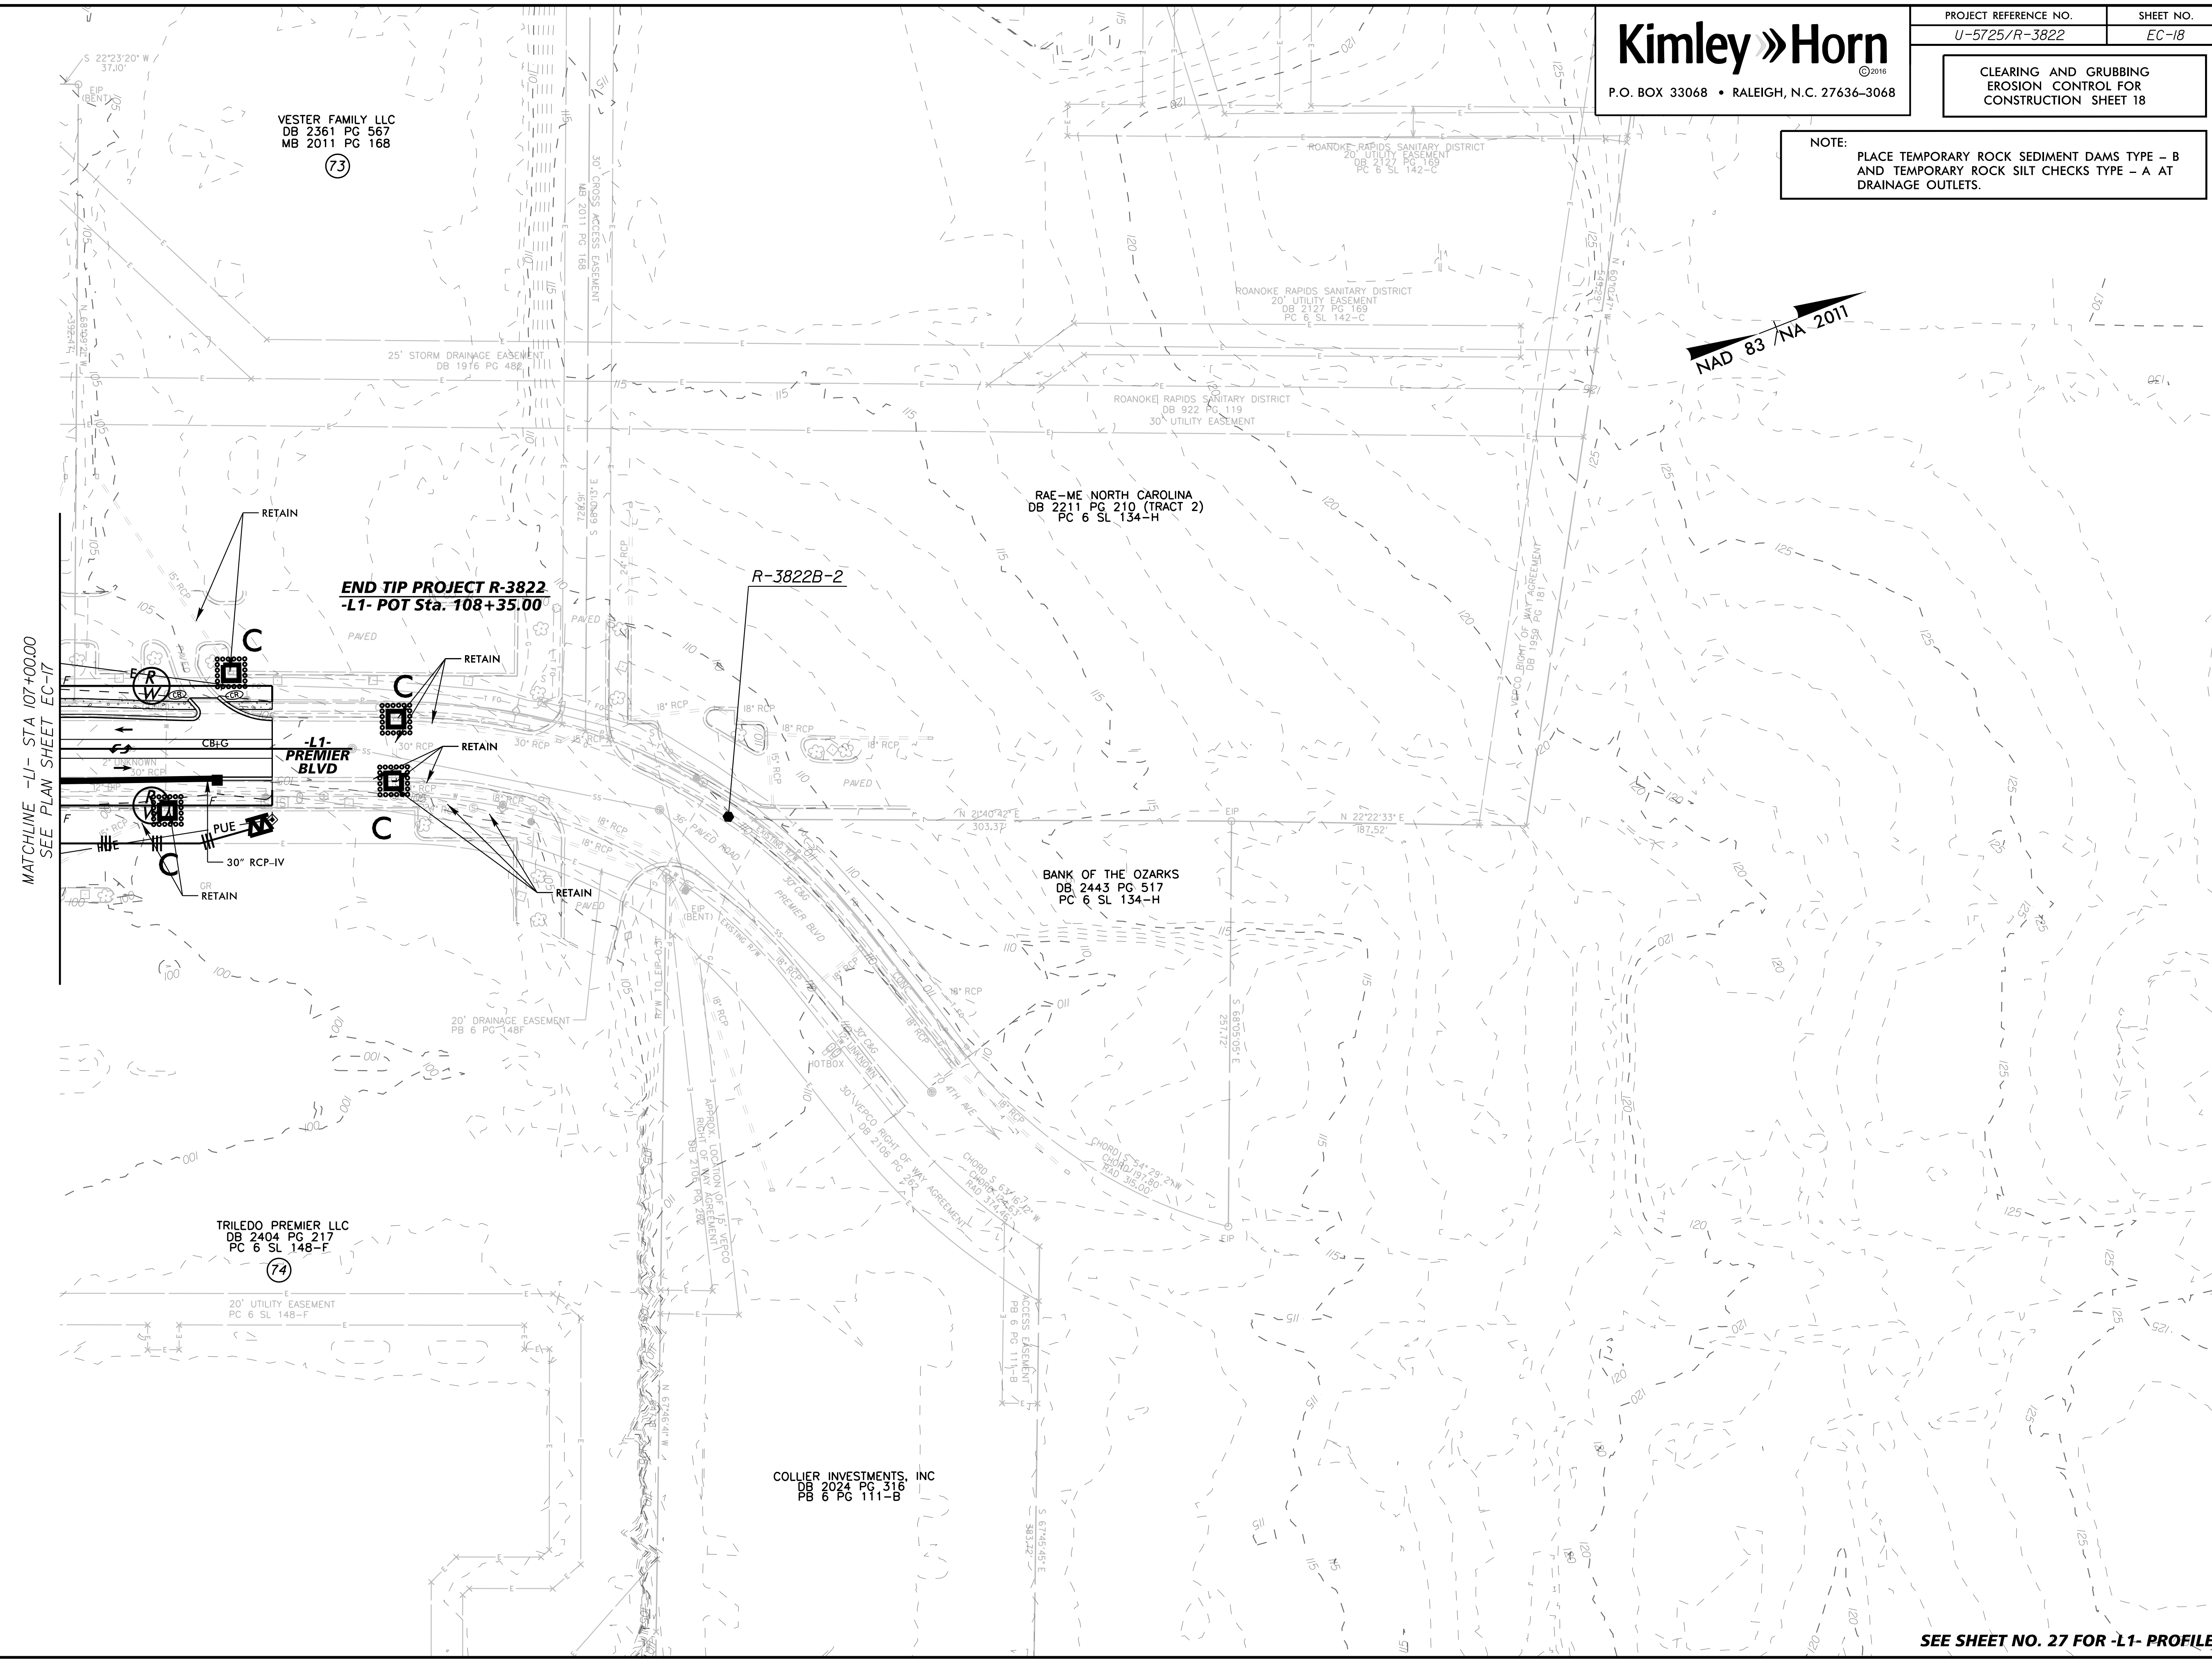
Kimley»Horn
©2016
P.O. BOX 33068 • RALEIGH, N.C. 27636-3068

| PROJECT REFERENCE NO. | SHEET NO. |
|---|---|
| U-5725/R-3822 | EC-18 |

CLEARING AND GRUBBING EROSION CONTROL FOR CONSTRUCTION SHEET 18

NOTE:
PLACE TEMPORARY ROCK SEDIMENT DAMS TYPE – B AND TEMPORARY ROCK SILT CHECKS TYPE – A AT DRAINAGE OUTLETS.

S 22°23'20" W 37.10'
EIP (BENT)

VESTER FAMILY LLC
DB 2361 PG 567
MB 2011 PG 168
73

30' CROSS ACCESS EASEMENT MB 2011 PG 168

ROANOKE RAPIDS SANITARY DISTRICT
20' UTILITY EASEMENT
DB 2127 PG 169
PC 6 SL 142-C

ROANOKE RAPIDS SANITARY DISTRICT
20' UTILITY EASEMENT
DB 2127 PG 169
PC 6 SL 142-C

25' STORM DRAINAGE EASEMENT
DB 1916 PG 482

ROANOKE RAPIDS SANITARY DISTRICT
DB 922 PG 119
30' UTILITY EASEMENT

NAD 83 / NA 2011

RAE-ME NORTH CAROLINA
DB 2211 PG 210 (TRACT 2)
PC 6 SL 134-H

RETAIN

END TIP PROJECT R-3822
-L1- POT Sta. 108+35.00

R-3822B-2

MATCHLINE -L1- STA 107+00.00
SEE PLAN SHEET EC-17

C
RETAIN
C
RETAIN
-L1-
PREMIER
BLVD
CB+G
PAVED
C
PUE
30" RCP-IV
RETAIN
RETAIN

VEPCO RIGHT OF WAY AGREEMENT DB 1959 PG 181

N 21°40'42" E
303.37'
N 22°22'33" E
187.52'
EIP

BANK OF THE OZARKS
DB 2443 PG 517
PC 6 SL 134-H

PREMIER BLVD
TO 47TH AVE
S 68°05'05" E 257.12'

20' DRAINAGE EASEMENT
PB 6 PG 148F

APPROX. LOCATION OF 15' VEPCO RIGHT OF WAY AGREEMENT DB 2106 PG 282

30' VEPCO RIGHT OF WAY AGREEMENT DB 2106 PG 282

CHORD S 63°16'12" W
CHORD 124.63'
RAD 314.62'

CHORD S 54°29'21" W
CHORD 197.80'
RAD 315.00'

TRILEDO PREMIER LLC
DB 2404 PG 217
PC 6 SL 148-F
74

20' UTILITY EASEMENT
PC 6 SL 148-F

ACCESS EASEMENT PB 6 PG 111-B

COLLIER INVESTMENTS, INC
DB 2024 PG 316
PB 6 PG 111-B

S 67°45'45" E 383.22'

SEE SHEET NO. 27 FOR -L1- PROFILE